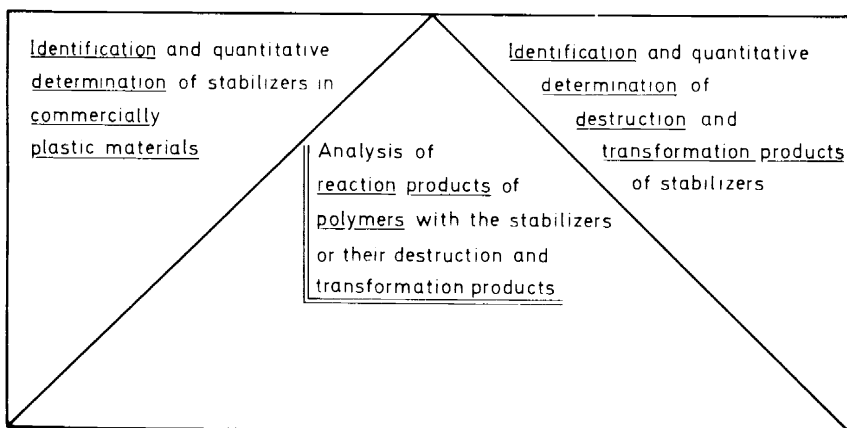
Identification and quantitative determination of stabilizers in commercially plastic materials

Identification and quantitative determination of destruction and transformation products of stabilizers

Analysis of reaction products of polymers with the stabilizers or their destruction and transformation products